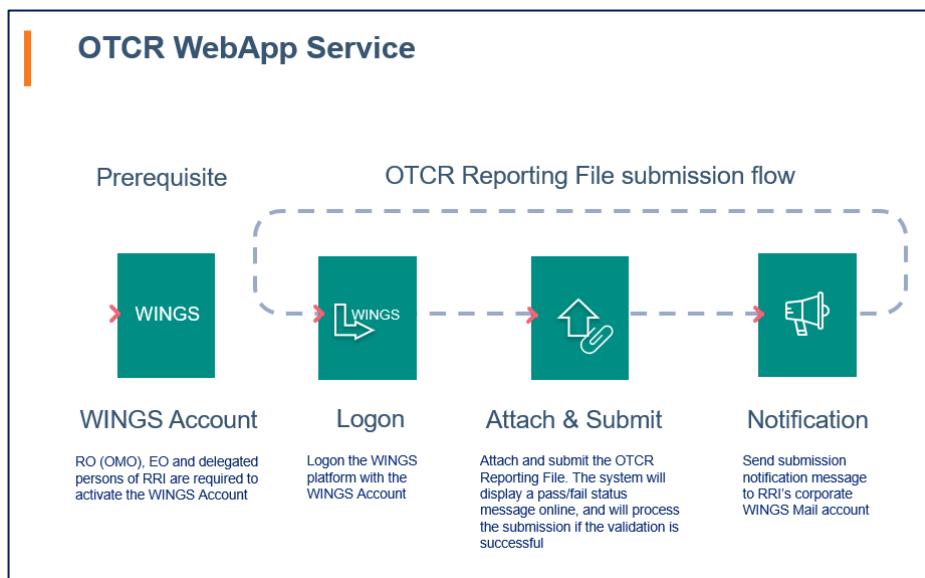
OTCR WebApp Service

Prerequisite

OTCR Reporting File submission flow

WINGS

WINGS

WINGS Account

RO (OMO), EO and delegated persons of RRI are required to activate the WINGS Account

Logon

Logon the WINGS platform with the WINGS Account

Attach & Submit

Attach and submit the OTCR Reporting File. The system will display a pass/fail status message online, and will process the submission if the validation is successful

Notification

Send submission notification message to RRI's corporate WINGS Mail account